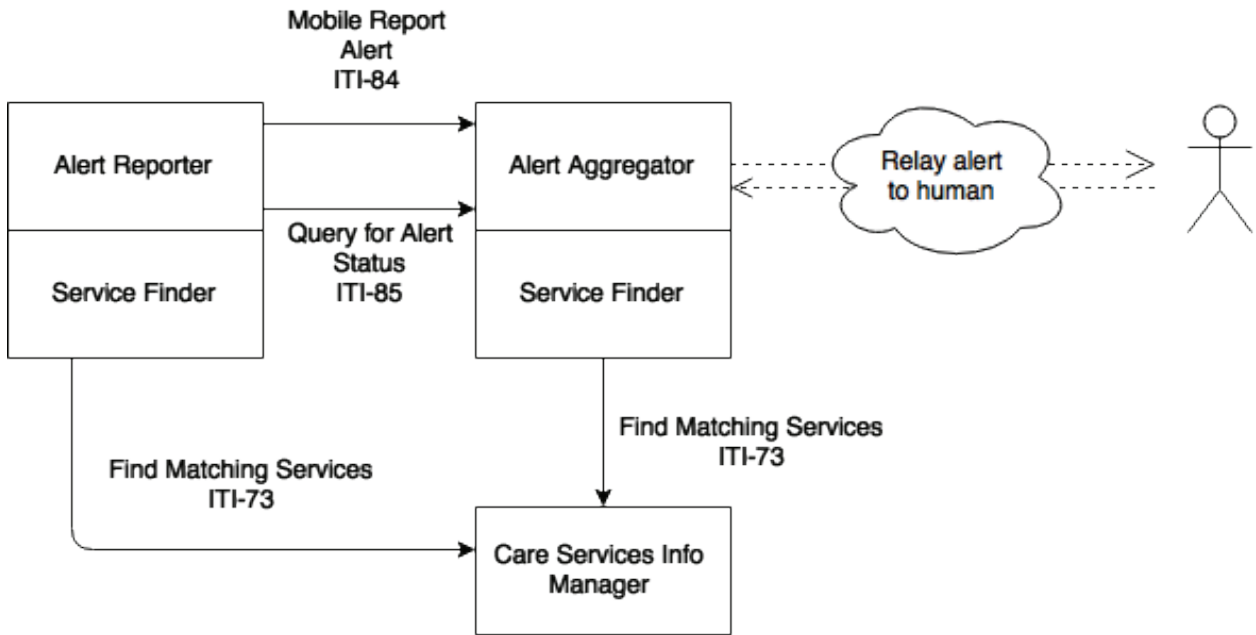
Mobile Report Alert ITI-84

Alert Reporter

Service Finder

Query for Alert Status ITI-85

Alert Aggregator

Service Finder

Relay alert to human

Find Matching Services ITI-73

Find Matching Services ITI-73

Care Services Info Manager